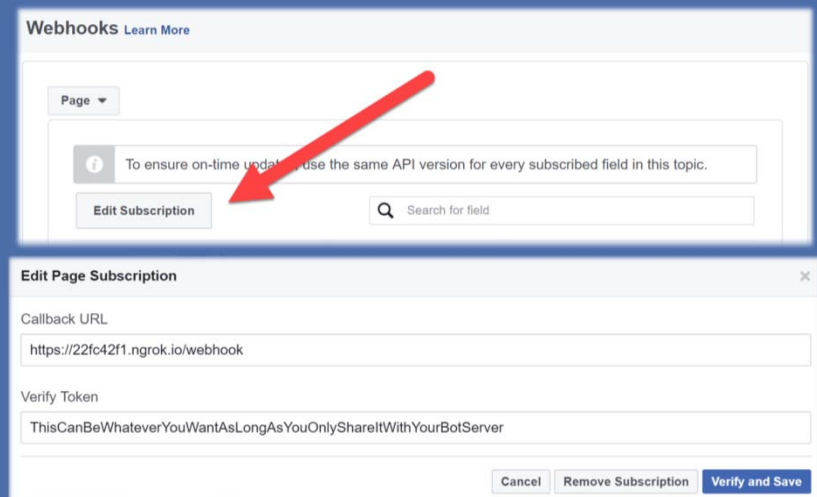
Webhooks Learn More

Page

To ensure on-time upda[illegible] use the same API version for every subscribed field in this topic.

Edit Subscription

Search for field

Edit Page Subscription

×

Callback URL

https://22fc42f1.ngrok.io/webhook

Verify Token

ThisCanBeWhateverYouWantAsLongAsYouOnlyShareItWithYourBotServer

Cancel

Remove Subscription

Verify and Save